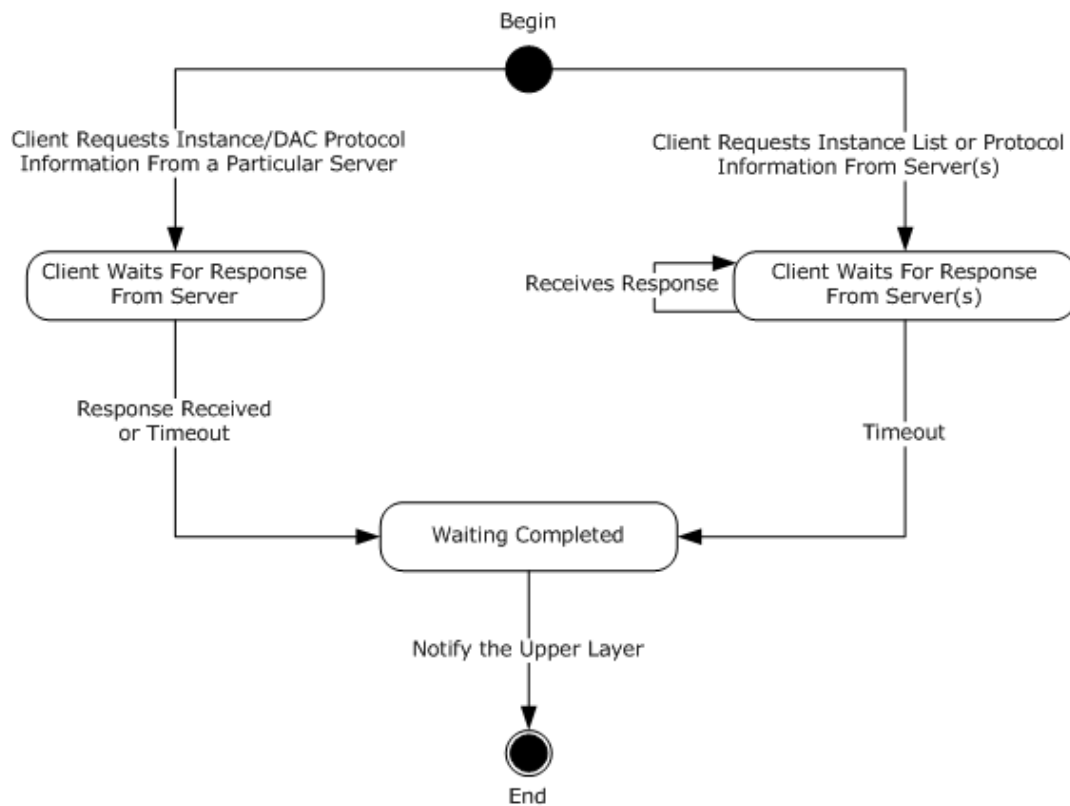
Begin

Client Requests Instance/DAC Protocol Information From a Particular Server

Client Requests Instance List or Protocol Information From Server(s)

Client Waits For Response From Server

Receives Response

Client Waits For Response From Server(s)

Response Received or Timeout

Timeout

Waiting Completed

Notify the Upper Layer

End